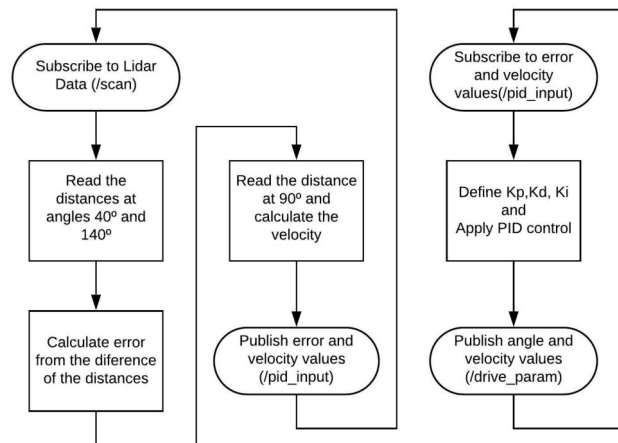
Subscribe to Lidar Data (/scan)

Read the distances at angles 40º and 140º

Calculate error from the diference of the distances

Read the distance at 90º and calculate the velocity

Publish error and velocity values (/pid_input)

Subscribe to error and velocity values(/pid_input)

Define Kp,Kd, Ki and Apply PID control

Publish angle and velocity values (/drive_param)